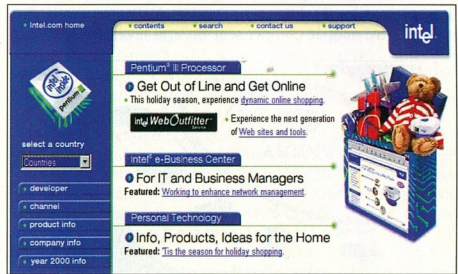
Intel.com home

contents
search
contact us
support

intel

intel inside pentium II

select a country
Countries

developer
channel
product info
company info
year 2000 info

Pentium® II Processor

Get Out of Line and Get Online

This holiday season, experience dynamic online shopping.

intel WebOutfitter Service

Experience the next generation of Web sites and tools.

Intel® e-Business Center

For IT and Business Managers

Featured: Working to enhance network management.

Personal Technology

Info, Products, Ideas for the Home

Featured: 'Tis the season for holiday shopping.